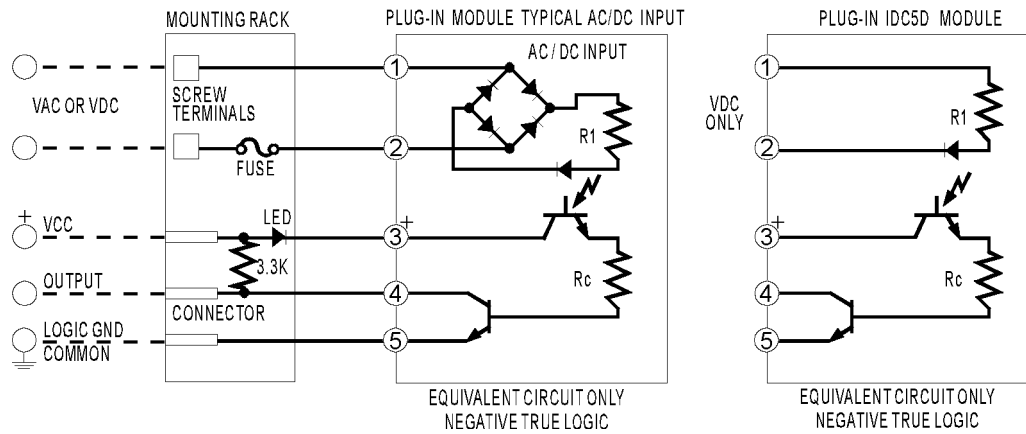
MOUNTING RACK

PLUG-IN MODULE TYPICAL AC/DC INPUT

PLUG-IN IDC5D MODULE

AC / DC INPUT

VAC OR VDC

SCREW TERMINALS

FUSE

R1

+ VCC

LED

3.3K

OUTPUT

CONNECTOR

LOGIC GND COMMON

1

2

3 +

4

5

Rc

EQUIVALENT CIRCUIT ONLY
NEGATIVE TRUE LOGIC

VDC ONLY

1

2

3 +

4

5

R1

Rc

EQUIVALENT CIRCUIT ONLY
NEGATIVE TRUE LOGIC